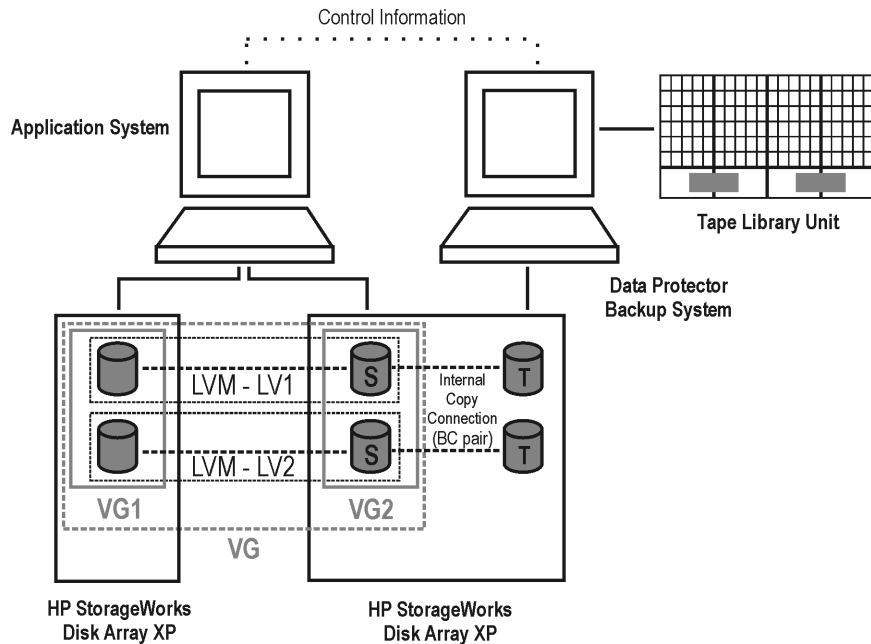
Control Information

Application System

Tape Library Unit

Data Protector Backup System

LVM - LV1

S

T

Internal Copy Connection (BC pair)

LVM - LV2

S

T

VG1

VG2

VG

HP StorageWorks Disk Array XP

HP StorageWorks Disk Array XP